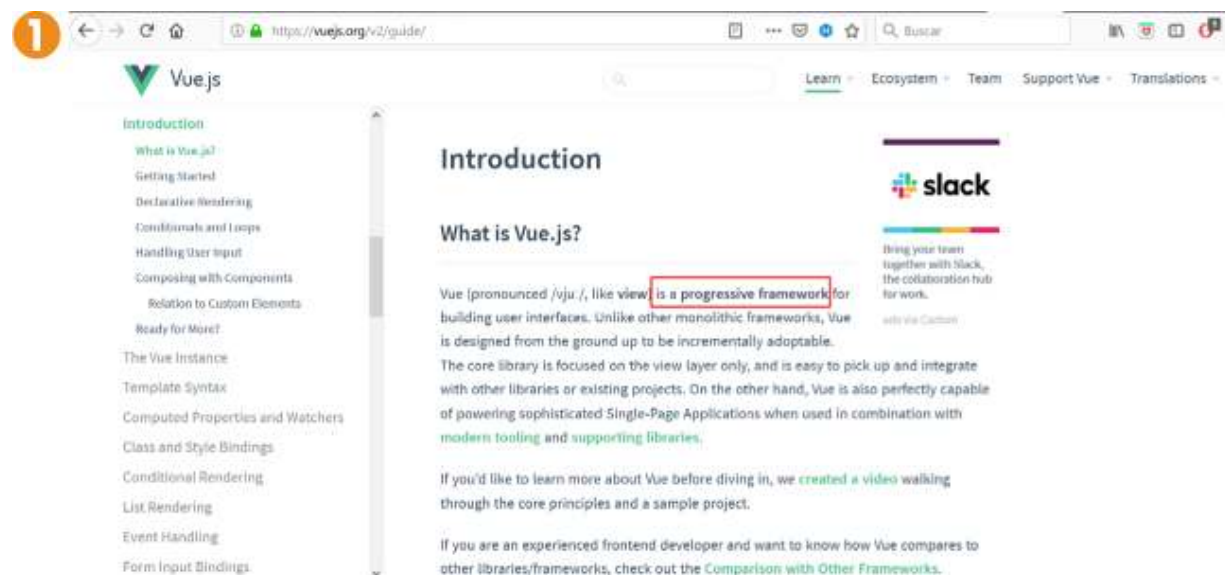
1

https://vuejs.org/v2/guide/

Buscar

Vue.js

Learn Ecosystem Team Support Vue Translations

Introduction
What is Vue.js?
Getting Started
Declarative Rendering
Conditionals and Loops
Handling User Input
Composing with Components
Relation to Custom Elements
Ready for More?
The Vue Instance
Template Syntax
Computed Properties and Watchers
Class and Style Bindings
Conditional Rendering
List Rendering
Event Handling
Form Input Bindings

Introduction

What is Vue.js?

slack

Bring your team together with Slack, the collaboration hub for work.

ads via Carbon

Vue (pronounced /vjuː/, like view) is a progressive framework for building user interfaces. Unlike other monolithic frameworks, Vue is designed from the ground up to be incrementally adoptable. The core library is focused on the view layer only, and is easy to pick up and integrate with other libraries or existing projects. On the other hand, Vue is also perfectly capable of powering sophisticated Single-Page Applications when used in combination with modern tooling and supporting libraries.

If you'd like to learn more about Vue before diving in, we created a video walking through the core principles and a sample project.

If you are an experienced frontend developer and want to know how Vue compares to other libraries/frameworks, check out the Comparison with Other Frameworks.